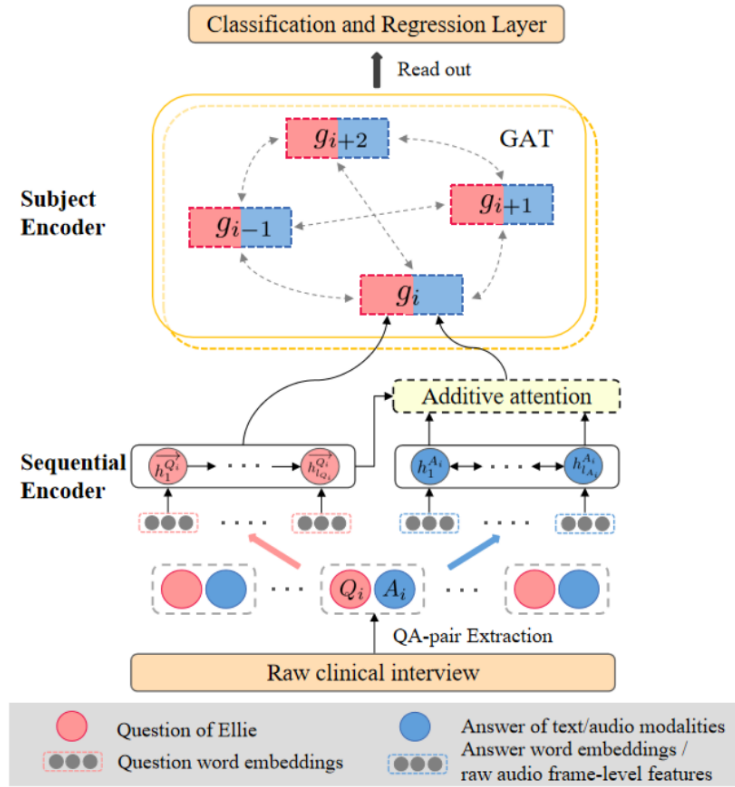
Classification and Regression Layer

Read out

GAT

Subject Encoder

$g_{i+2}$

$g_{i-1}$

$g_{i+1}$

$g_i$

Additive attention

Sequential Encoder

$\overrightarrow{h_1^{Q_i}}$ · · · $\overrightarrow{h_{l_{Q_i}}^{Q_i}}$

$h_1^{A_i}$ · · · $h_{l_{A_i}}^{A_i}$

· · · · · · · ·

· · · $Q_i$ $A_i$ · · ·

QA-pair Extraction

Raw clinical interview

Question of Ellie

Question word embeddings

Answer of text/audio modalities

Answer word embeddings / raw audio frame-level features